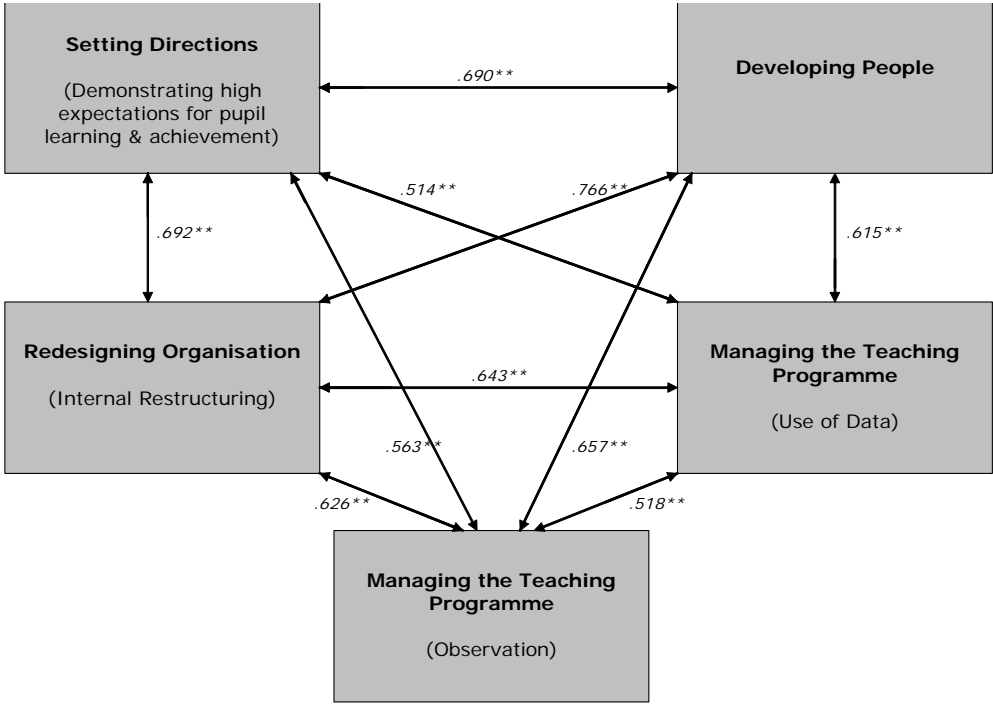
**Setting Directions**

(Demonstrating high expectations for pupil learning & achievement)

.690**

**Developing People**

.514**

.766**

.692**

.615**

**Redesigning Organisation**

(Internal Restructuring)

.643**

**Managing the Teaching Programme**

(Use of Data)

.563**

.657**

.626**

.518**

**Managing the Teaching Programme**

(Observation)